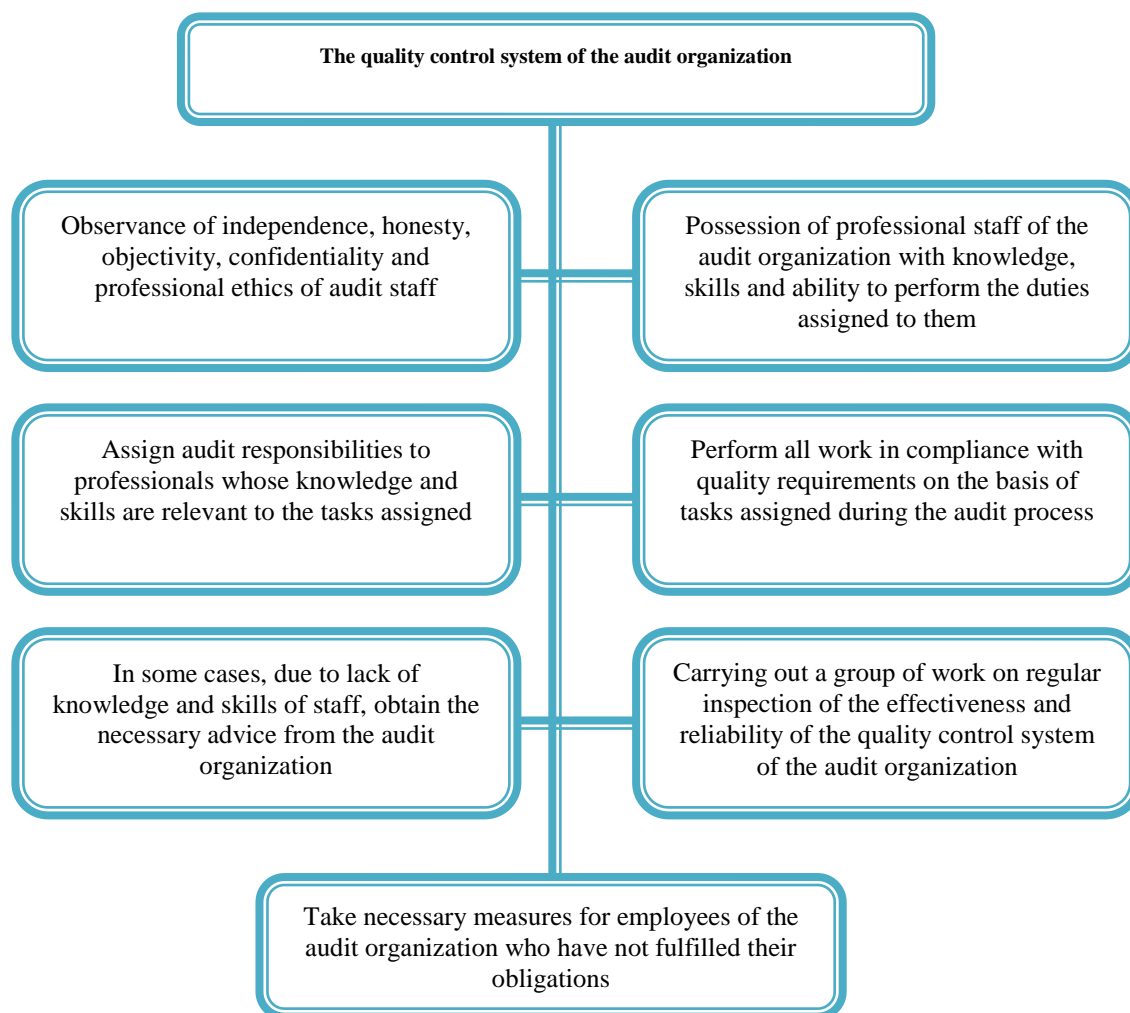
The quality control system of the audit organization

Observance of independence, honesty, objectivity, confidentiality and professional ethics of audit staff

Possession of professional staff of the audit organization with knowledge, skills and ability to perform the duties assigned to them

Assign audit responsibilities to professionals whose knowledge and skills are relevant to the tasks assigned

Perform all work in compliance with quality requirements on the basis of tasks assigned during the audit process

In some cases, due to lack of knowledge and skills of staff, obtain the necessary advice from the audit organization

Carrying out a group of work on regular inspection of the effectiveness and reliability of the quality control system of the audit organization

Take necessary measures for employees of the audit organization who have not fulfilled their obligations